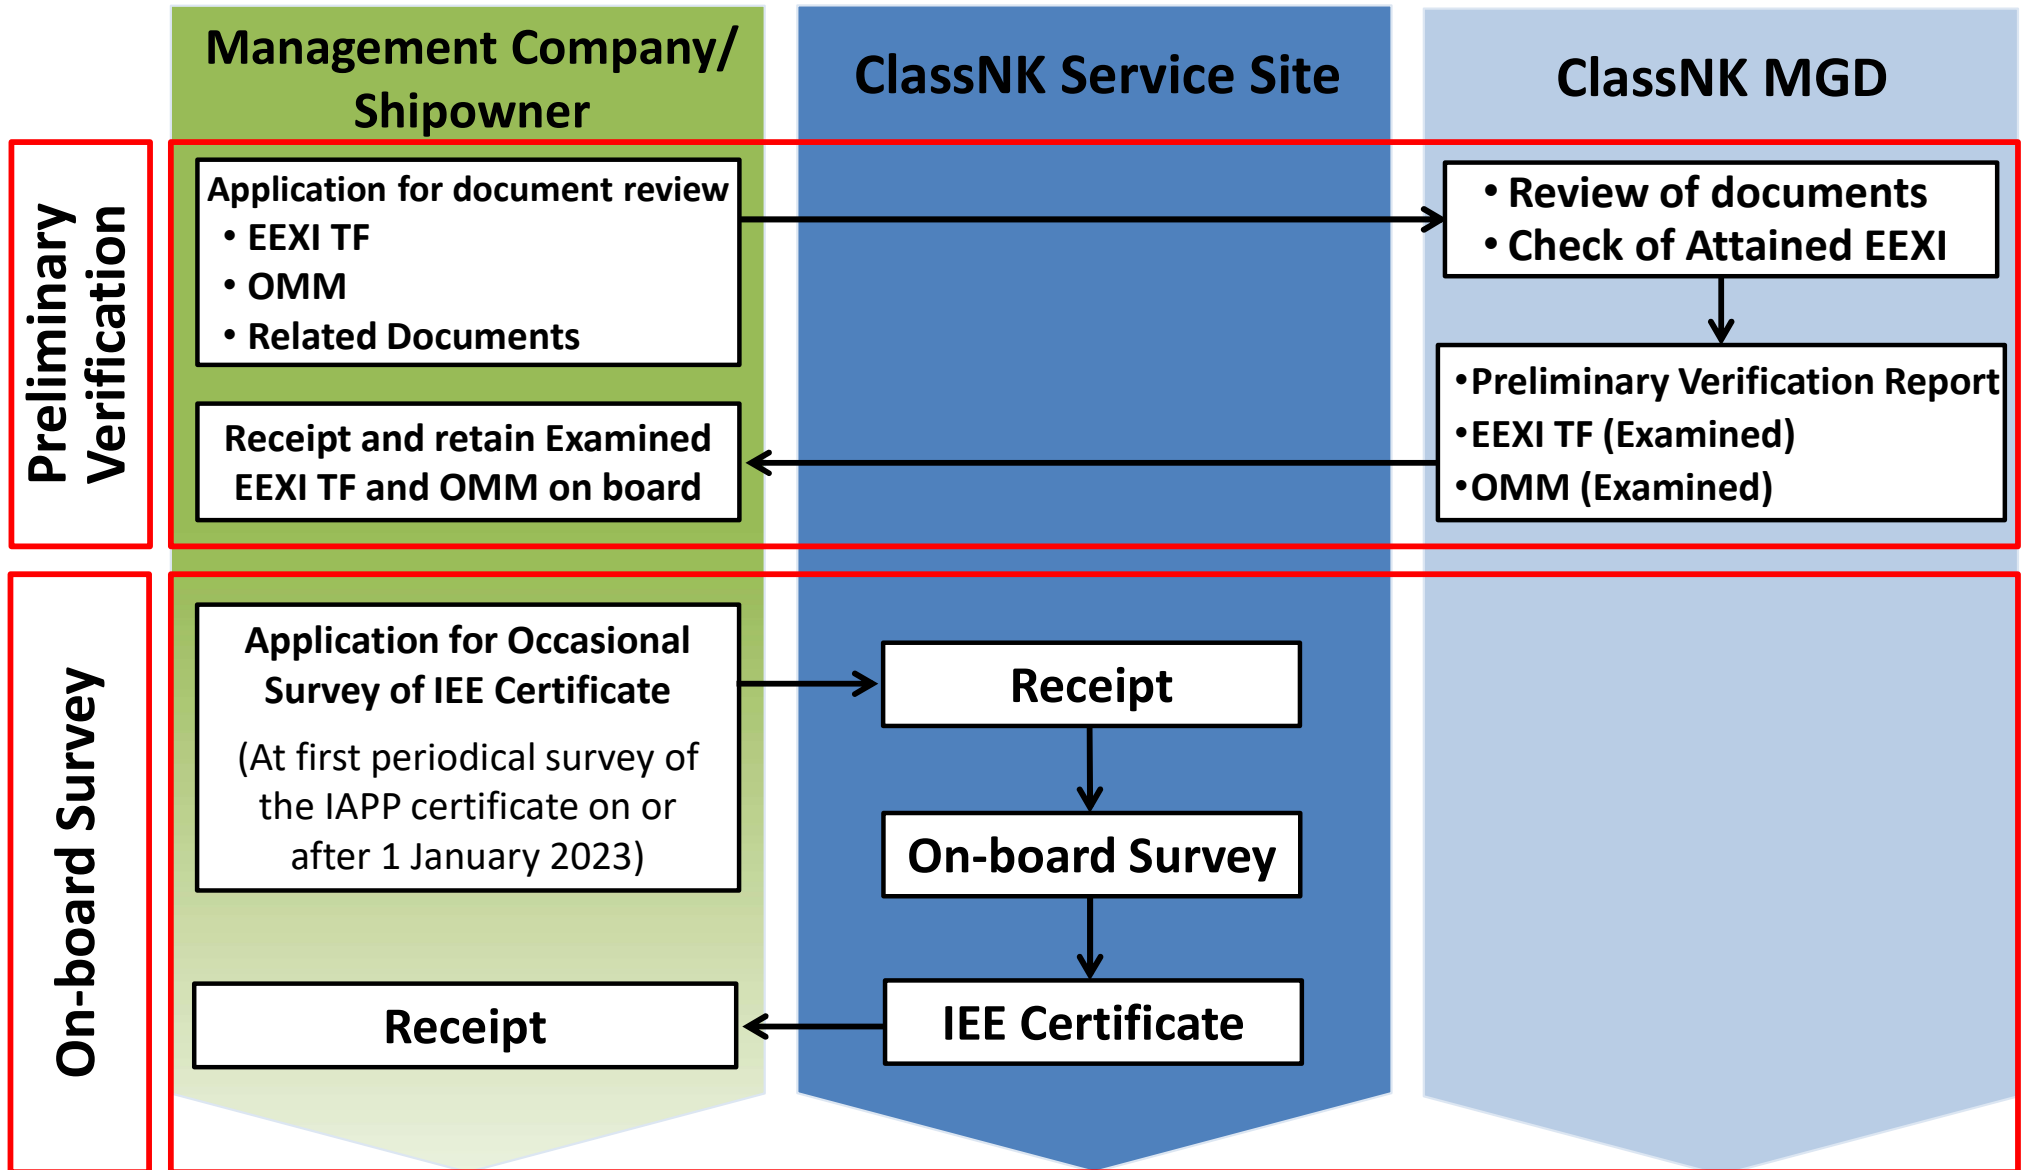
Management Company/ Shipowner

ClassNK Service Site

ClassNK MGD

Preliminary Verification

Application for document review
• EEXI TF
• OMM
• Related Documents

• Review of documents
• Check of Attained EEXI

•Preliminary Verification Report
•EEXI TF (Examined)
•OMM (Examined)

Receipt and retain Examined EEXI TF and OMM on board

On-board Survey

Application for Occasional Survey of IEE Certificate

(At first periodical survey of the IAPP certificate on or after 1 January 2023)

Receipt

On-board Survey

IEE Certificate

Receipt